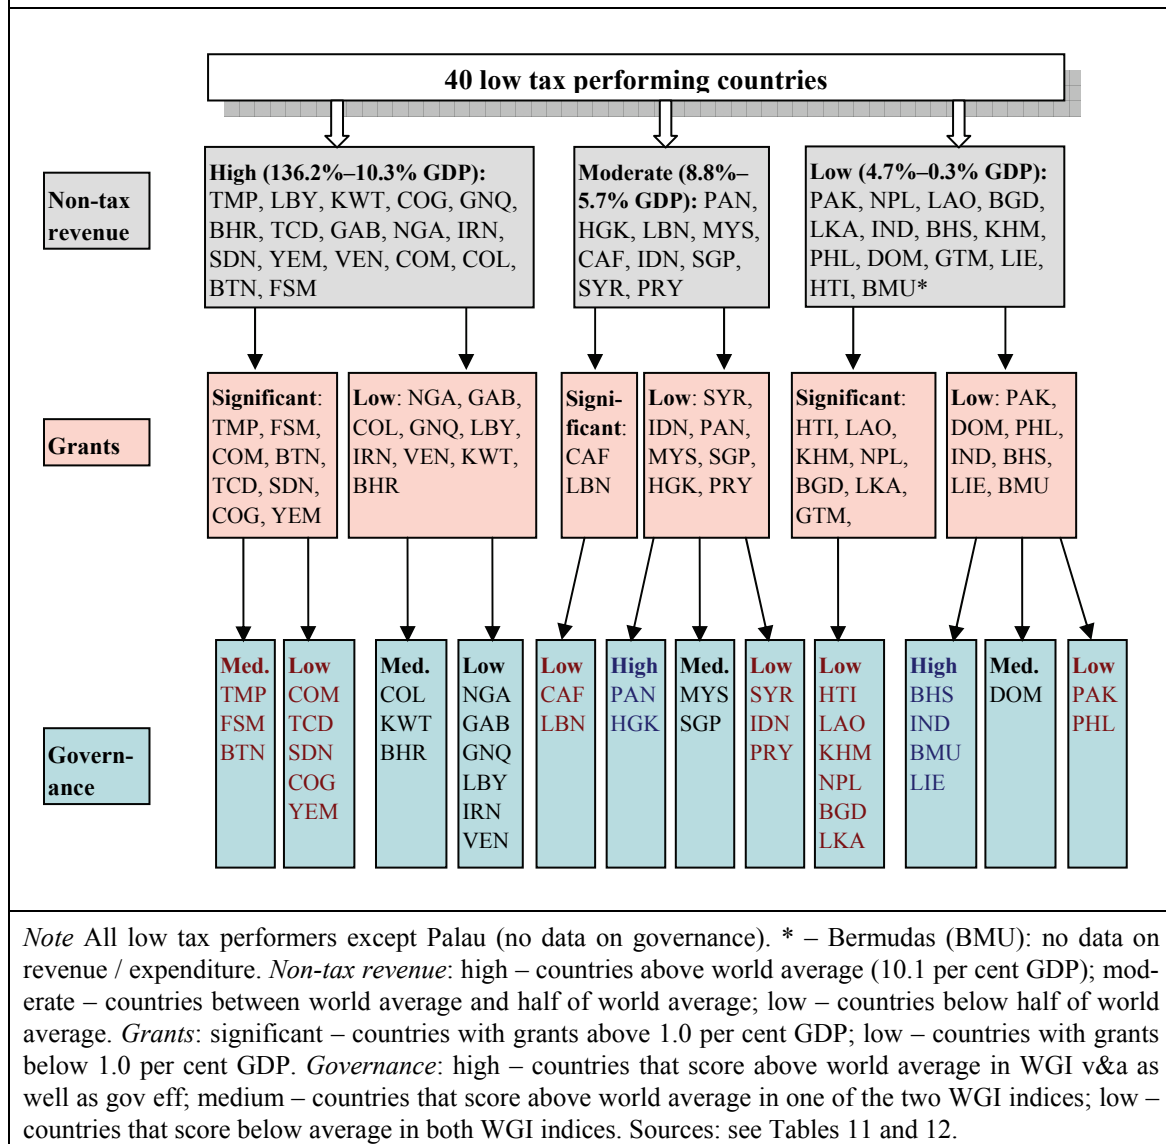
40 low tax performing countries

Non-tax revenue

High (136.2%–10.3% GDP): TMP, LBY, KWT, COG, GNQ, BHR, TCD, GAB, NGA, IRN, SDN, YEM, VEN, COM, COL, BTN, FSM

Moderate (8.8%–5.7% GDP): PAN, HGK, LBN, MYS, CAF, IDN, SGP, SYR, PRY

Low (4.7%–0.3% GDP): PAK, NPL, LAO, BGD, LKA, IND, BHS, KHM, PHL, DOM, GTM, LIE, HTI, BMU*

Grants

Significant: TMP, FSM, COM, BTN, TCD, SDN, COG, YEM

Low: NGA, GAB, COL, GNQ, LBY, IRN, VEN, KWT, BHR

Significant: CAF LBN

Low: SYR, IDN, PAN, MYS, SGP, HGK, PRY

Significant: HTI, LAO, KHM, NPL, BGD, LKA, GTM,

Low: PAK, DOM, PHL, IND, BHS, LIE, BMU

Governance

Med. TMP FSM BTN

Low COM TCD SDN COG YEM

Med. COL KWT BHR

Low NGA GAB GNQ LBY IRN VEN

Low CAF LBN

High PAN HGK

Med. MYS SGP

Low SYR IDN PRY

Low HTI LAO KHM NPL BGD LKA

High BHS IND BMU LIE

Med. DOM

Low PAK PHL

*Note* All low tax performers except Palau (no data on governance). * – Bermudas (BMU): no data on revenue / expenditure. *Non-tax revenue*: high – countries above world average (10.1 per cent GDP); moderate – countries between world average and half of world average; low – countries below half of world average. *Grants*: significant – countries with grants above 1.0 per cent GDP; low – countries with grants below 1.0 per cent GDP. *Governance*: high – countries that score above world average in WGI v&a as well as gov eff; medium – countries that score above world average in one of the two WGI indices; low – countries that score below average in both WGI indices. Sources: see Tables 11 and 12.